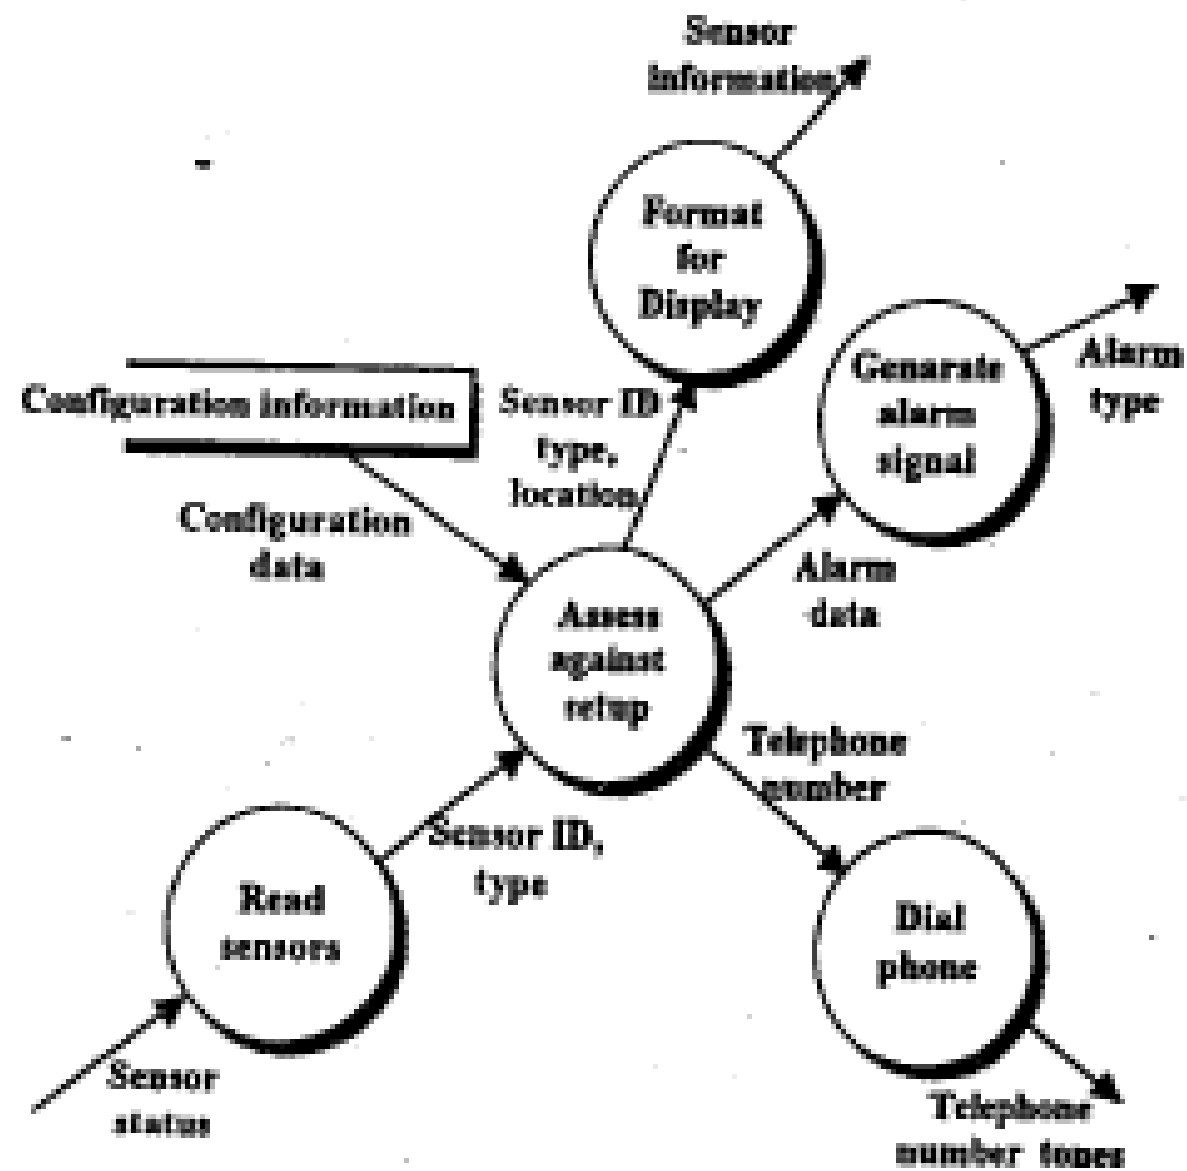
Sensor information

Format for Display

Genarate alarm signal

Alarm type

Configuration information

Sensor ID type, location

Configuration data

Alarm data

Assess against setup

Telephone number

Sensor ID, type

Read sensors

Dial phone

Sensor status

Telephone number tones